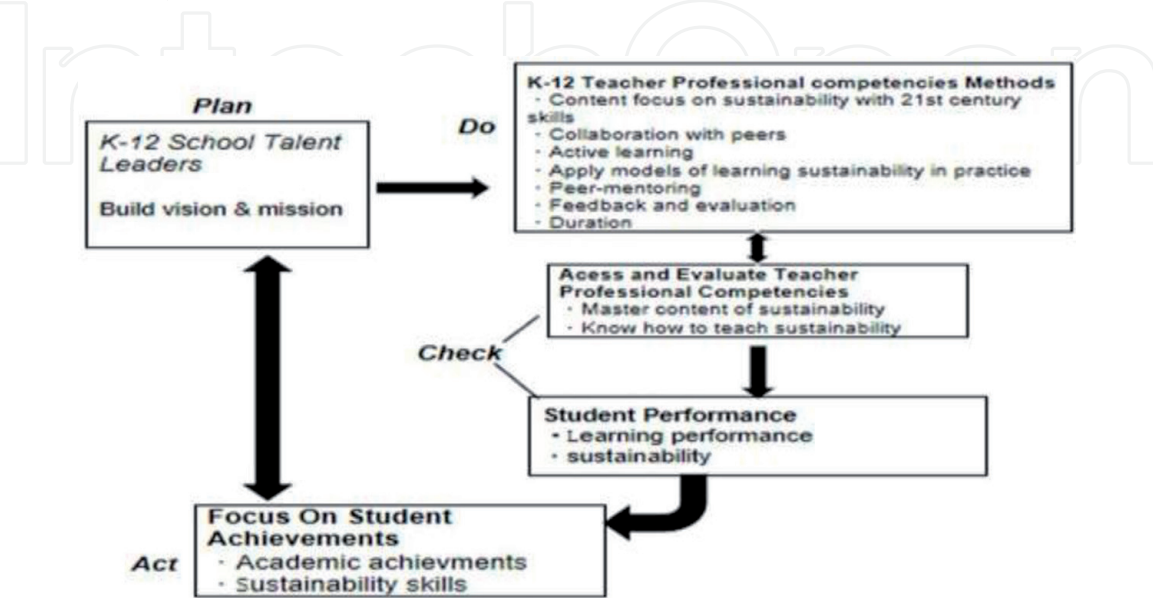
IntechOpen

Plan

K-12 School Talent Leaders

Build vision & mission

Do

K-12 Teacher Professional competencies Methods
· Content focus on sustainability with 21st century skills
· Collaboration with peers
· Active learning
· Apply models of learning sustainability in practice
· Peer-mentoring
· Feedback and evaluation
· Duration

Acess and Evaluate Teacher Professional Competencies
· Master content of sustainability
· Know how to teach sustainability

Check

Student Performance
• Learning performance
· sustainability

Act

Focus On Student Achievements
· Academic achievments
· Sustainability skills